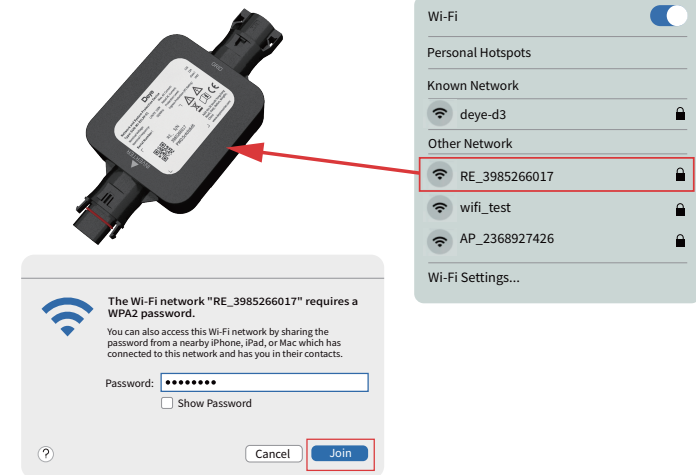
Wi-Fi

Personal Hotspots

Known Network

deye-d3

Other Network

RE_3985266017

wifi_test

AP_2368927426

Wi-Fi Settings...

The Wi-Fi network "RE_3985266017" requires a WPA2 password.

You can also access this Wi-Fi network by sharing the password from a nearby iPhone, iPad, or Mac which has connected to this network and has you in their contacts.

Password: ••••••••

Show Password

?

Cancel

Join